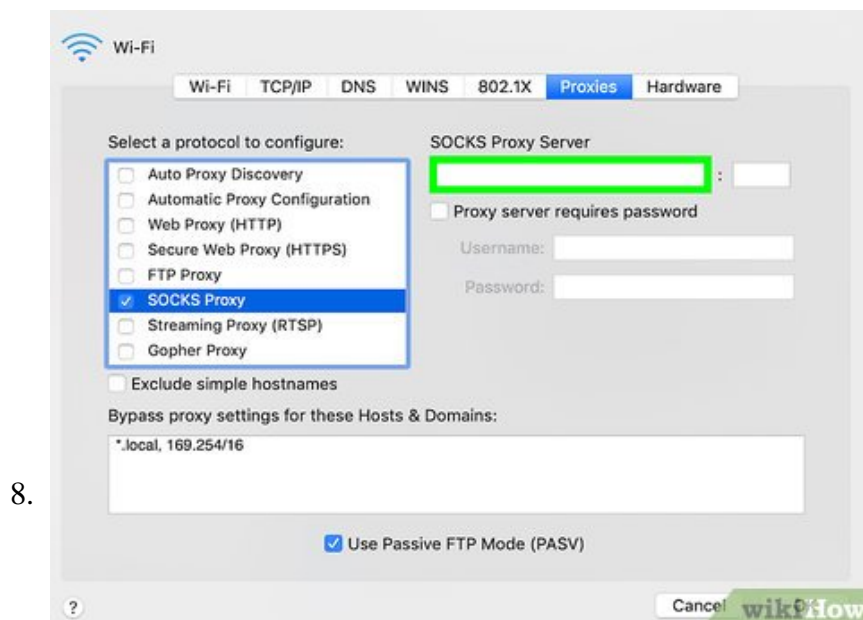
Wi-Fi

Wi-Fi TCP/IP DNS WINS 802.1X Proxies Hardware

Select a protocol to configure:

Auto Proxy Discovery
Automatic Proxy Configuration
Web Proxy (HTTP)
Secure Web Proxy (HTTPS)
FTP Proxy
SOCKS Proxy
Streaming Proxy (RTSP)
Gopher Proxy

SOCKS Proxy Server

:

Proxy server requires password

Username:

Password:

Exclude simple hostnames

Bypass proxy settings for these Hosts & Domains:

*.local, 169.254/16

8.

Use Passive FTP Mode (PASV)

?

Cancel

wikiHow